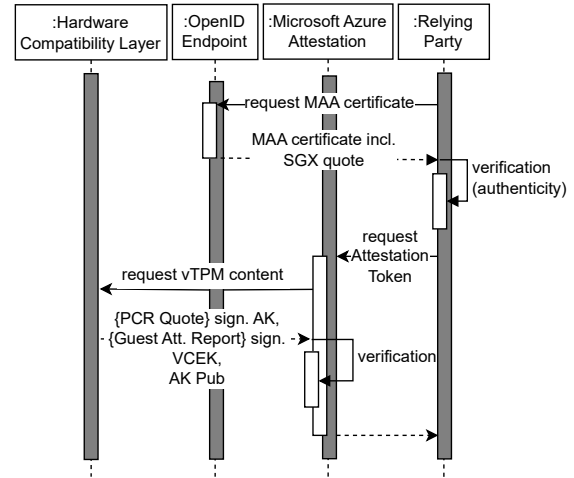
:Hardware Compatibility Layer

:OpenID Endpoint

:Microsoft Azure Attestation

:Relying Party

request MAA certificate

MAA certificate incl. SGX quote

verification (authenticity)

request Attestation Token

request vTPM content

{PCR Quote} sign. AK, {Guest Att. Report} sign. VCEK, AK Pub

verification